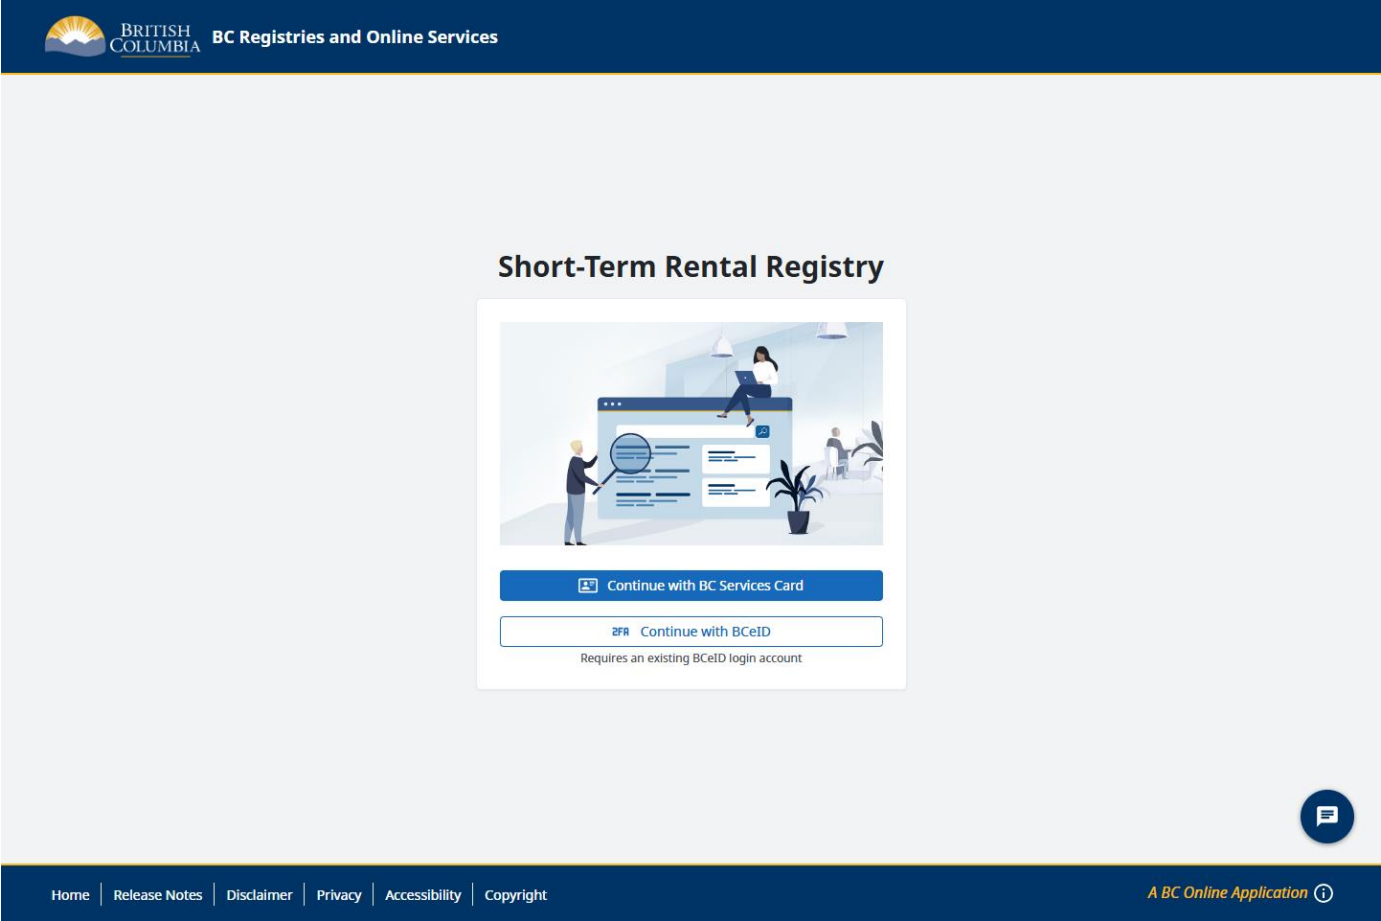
BRITISH COLUMBIA BC Registries and Online Services

Short-Term Rental Registry

Continue with BC Services Card

2FA Continue with BCeID

Requires an existing BCeID login account

Home | Release Notes | Disclaimer | Privacy | Accessibility | Copyright

A BC Online Application